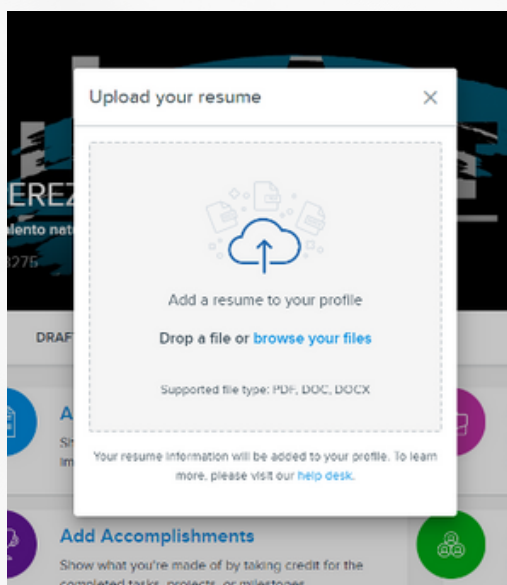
EREZ
alento nat
3275

DRAF

A
Sh
Im

Upload your resume

×

Add a resume to your profile

Drop a file or browse your files

Supported file type: PDF, DOC, DOCX

Your resume information will be added to your profile. To learn more, please visit our help desk.

Add Accomplishments

Show what you're made of by taking credit for the completed tasks, projects, or milestones